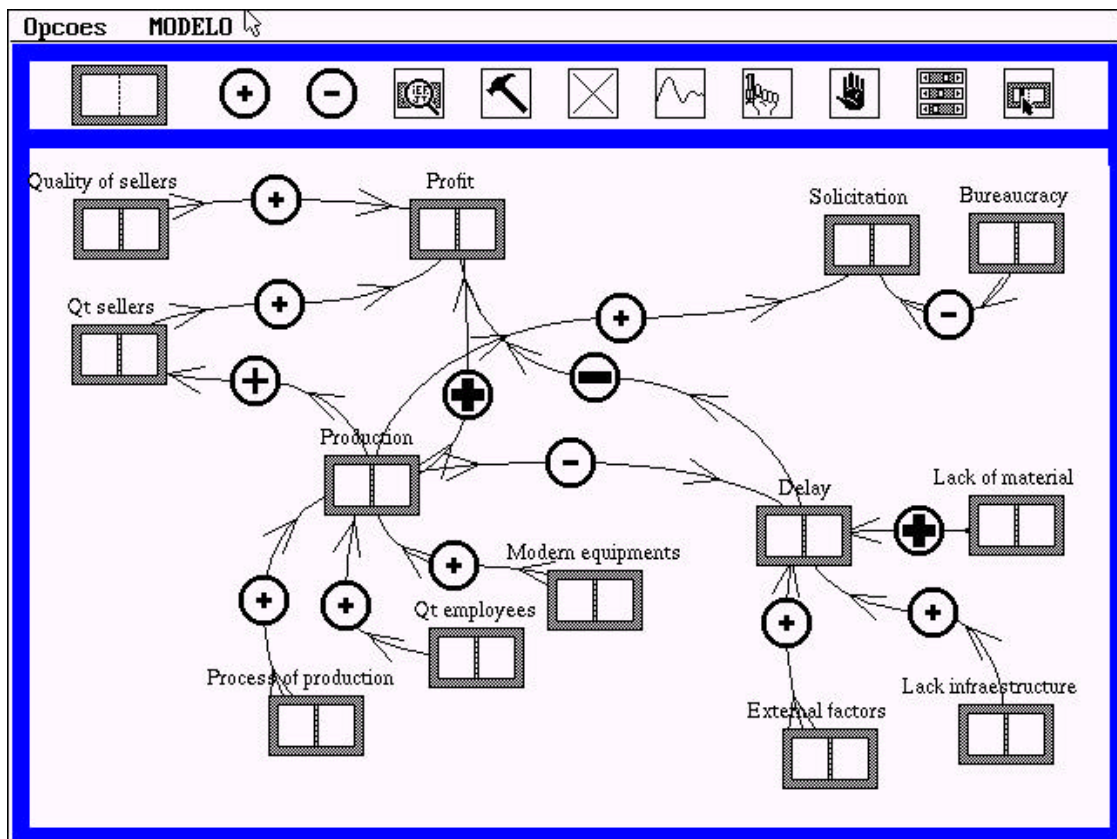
Opcoes MODELO

Quality of sellers

Profit

Solicitation

Bureaucracy

Qt sellers

Production

Delay

Lack of material

Modern equipments

Qt employees

Process of production

External factors

Lack infraestructure